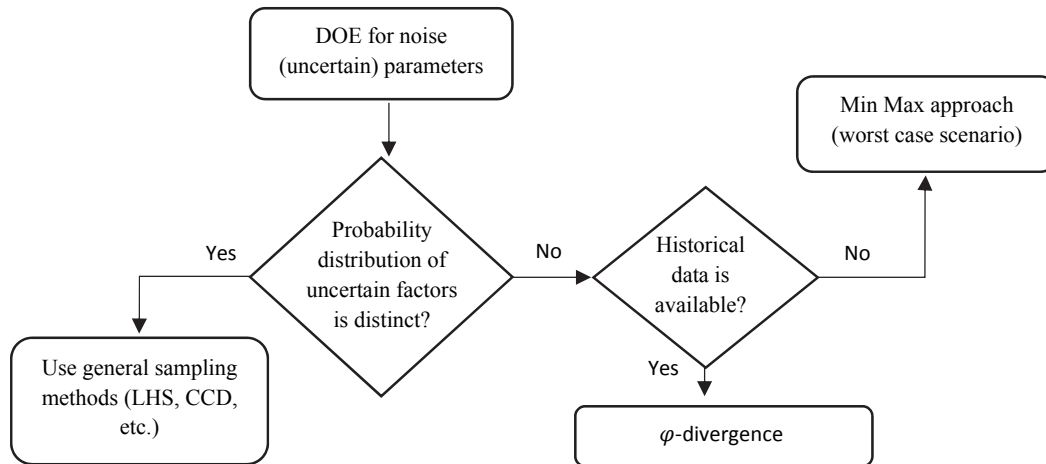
DOE for noise (uncertain) parameters

Probability distribution of uncertain factors is distinct?

Yes

Use general sampling methods (LHS, CCD, etc.)

No

Historical data is available?

Yes

$\varphi$-divergence

No

Min Max approach (worst case scenario)